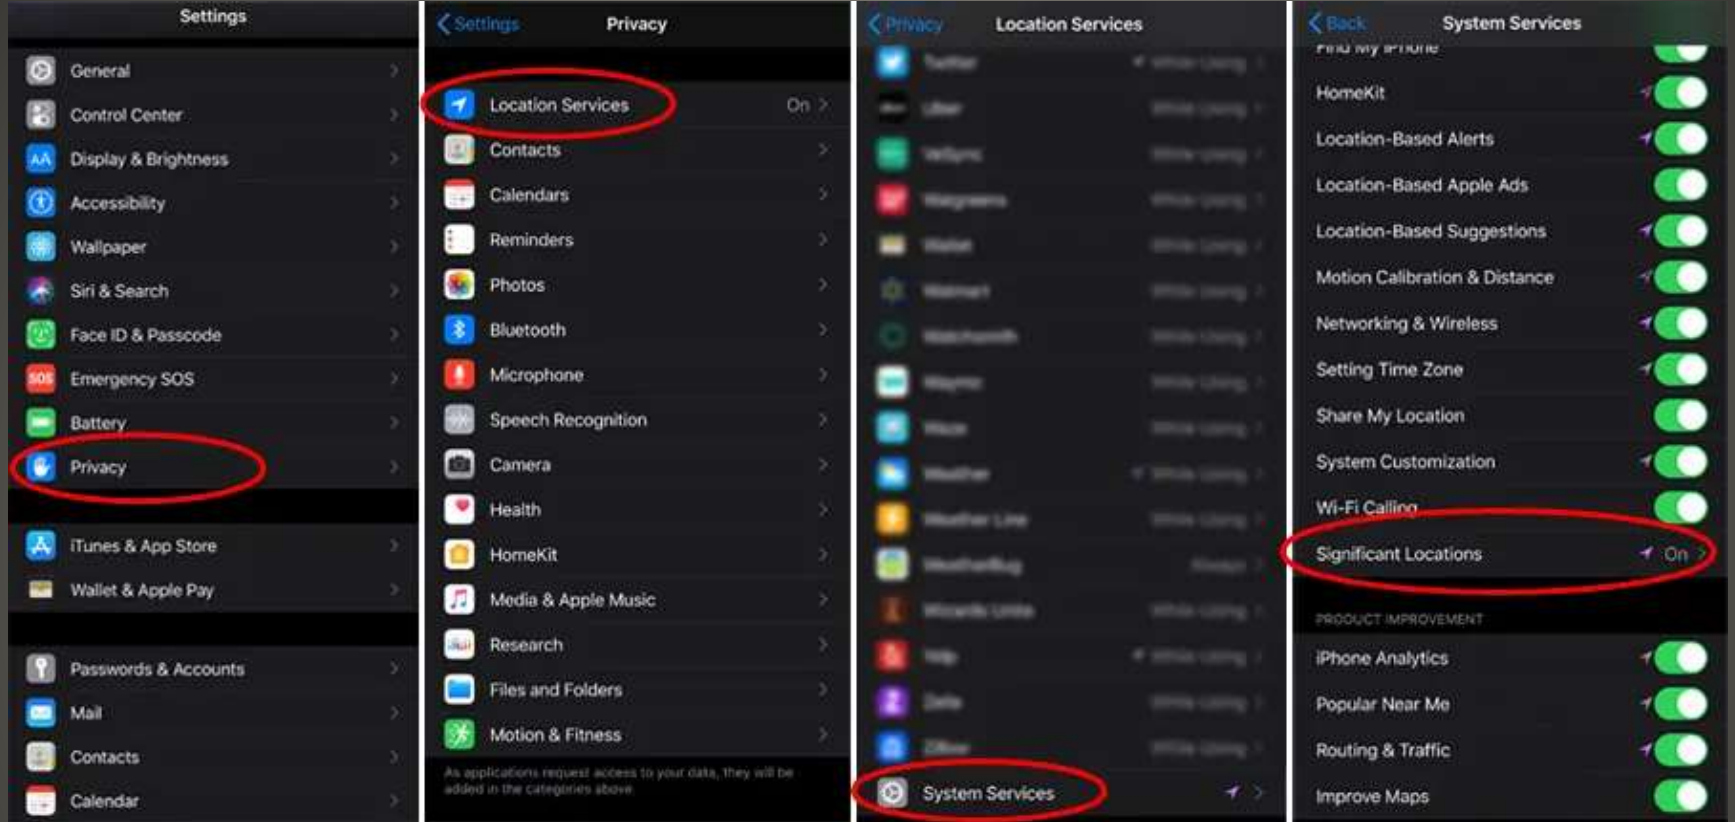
Settings

General
Control Center
Display & Brightness
Accessibility
Wallpaper
Siri & Search
Face ID & Passcode
Emergency SOS
Battery
Privacy

iTunes & App Store
Wallet & Apple Pay

Passwords & Accounts
Mail
Contacts
Calendar

Settings
Privacy

Location Services On
Contacts
Calendars
Reminders
Photos
Bluetooth
Microphone
Speech Recognition
Camera
Health
HomeKit
Media & Apple Music
Research
Files and Folders
Motion & Fitness

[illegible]

Privacy
Location Services

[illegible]

System Services

Back
System Services

Find My iPhone
HomeKit
Location-Based Alerts
Location-Based Apple Ads
Location-Based Suggestions
Motion Calibration & Distance
Networking & Wireless
Setting Time Zone
Share My Location
System Customization
Wi-Fi Calling
Significant Locations On

PRODUCT IMPROVEMENT
iPhone Analytics
Popular Near Me
Routing & Traffic
Improve Maps